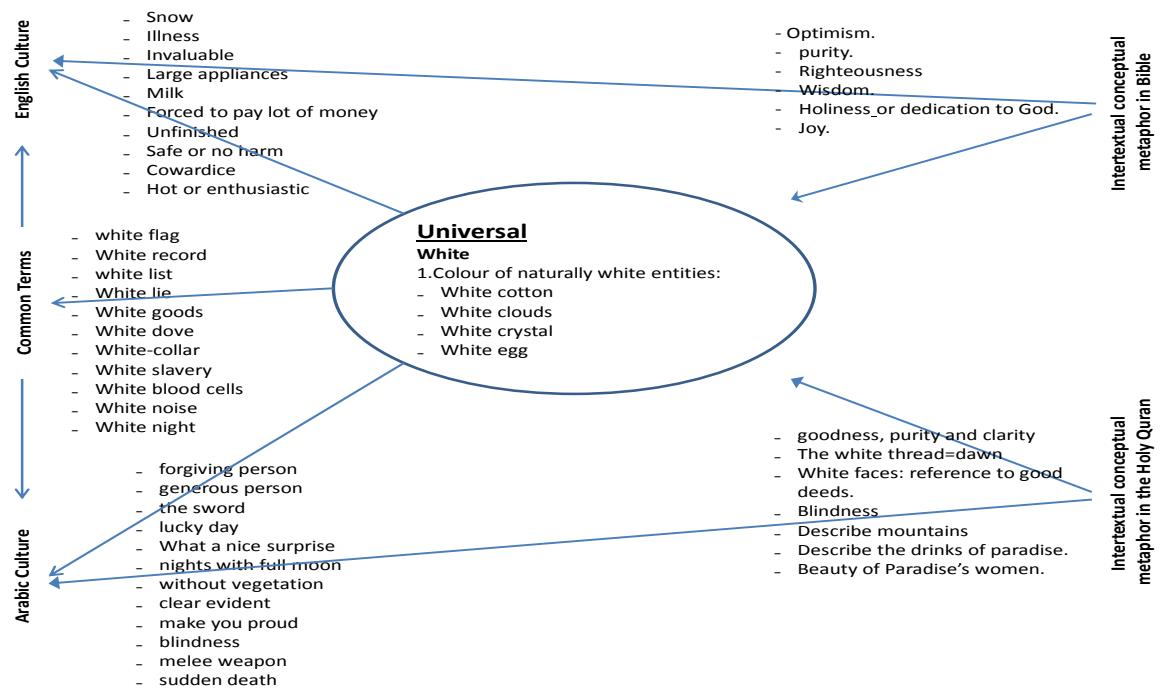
English Culture

- Snow
- Illness
- Invaluable
- Large appliances
- Milk
- Forced to pay lot of money
- Unfinished
- Safe or no harm
- Cowardice
- Hot or enthusiastic

- Optimism.
- purity.
- Righteousness
- Wisdom.
- Holiness or dedication to God.
- Joy.

Intertextual conceptual metaphor in Bible

Common Terms

- white flag
- White record
- white list
- White lie
- White goods
- White dove
- White-collar
- White slavery
- White blood cells
- White noise
- White night

**Universal**
**White**
1.Colour of naturally white entities:
- White cotton
- White clouds
- White crystal
- White egg

Arabic Culture

- forgiving person
- generous person
- the sword
- lucky day
- What a nice surprise
- nights with full moon
- without vegetation
- clear evident
- make you proud
- blindness
- melee weapon
- sudden death

- goodness, purity and clarity
- The white thread=dawn
- White faces: reference to good deeds.
- Blindness
- Describe mountains
- Describe the drinks of paradise.
- Beauty of Paradise's women.

Intertextual conceptual metaphor in the Holy Quran